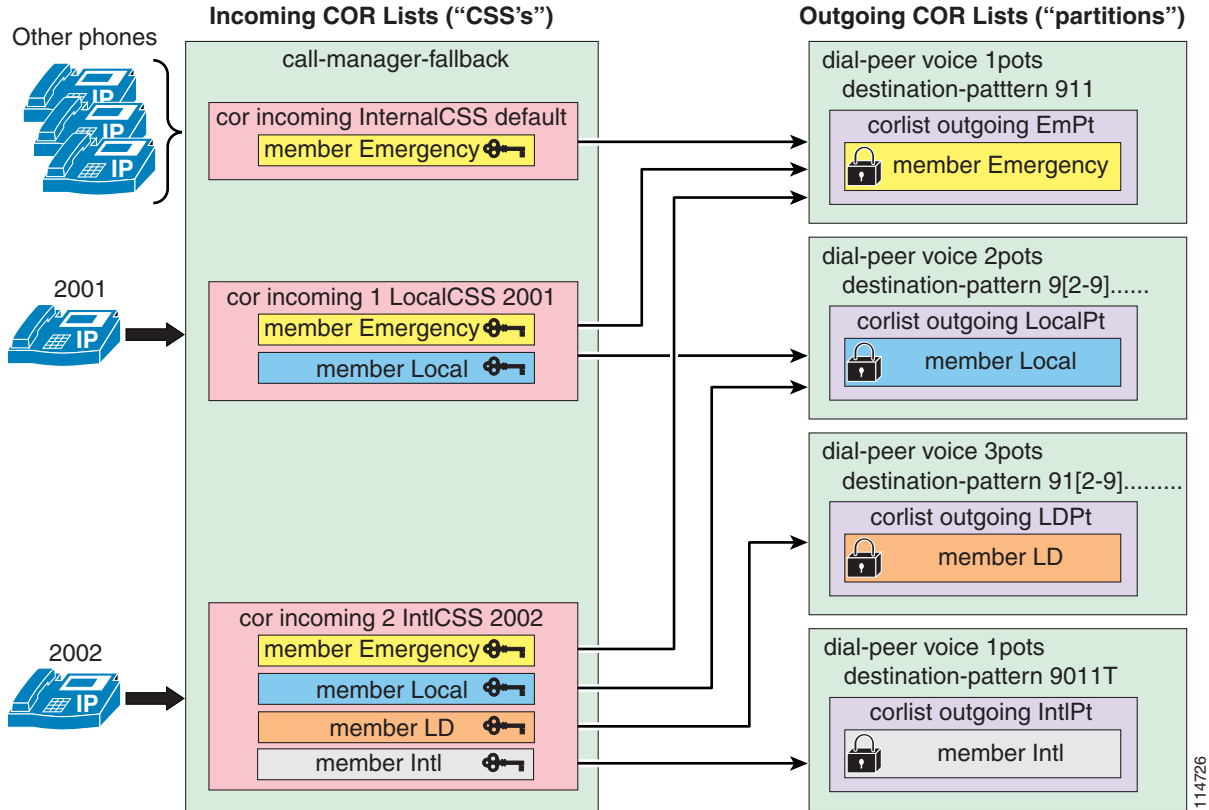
Incoming COR Lists ("CSS's")

Outgoing COR Lists ("partitions")

Other phones

IP
IP
IP

call-manager-fallback

cor incoming InternalCSS default
member Emergency

dial-peer voice 1pots
destination-patttern 911
corlist outgoing EmPt
member Emergency

2001
IP

cor incoming 1 LocalCSS 2001
member Emergency
member Local

dial-peer voice 2pots
destination-pattern 9[2-9]......
corlist outgoing LocalPt
member Local

dial-peer voice 3pots
destination-pattern 91[2-9].........
corlist outgoing LDPt
member LD

2002
IP

cor incoming 2 IntlCSS 2002
member Emergency
member Local
member LD
member Intl

dial-peer voice 1pots
destination-pattern 9011T
corlist outgoing IntlPt
member Intl

114726